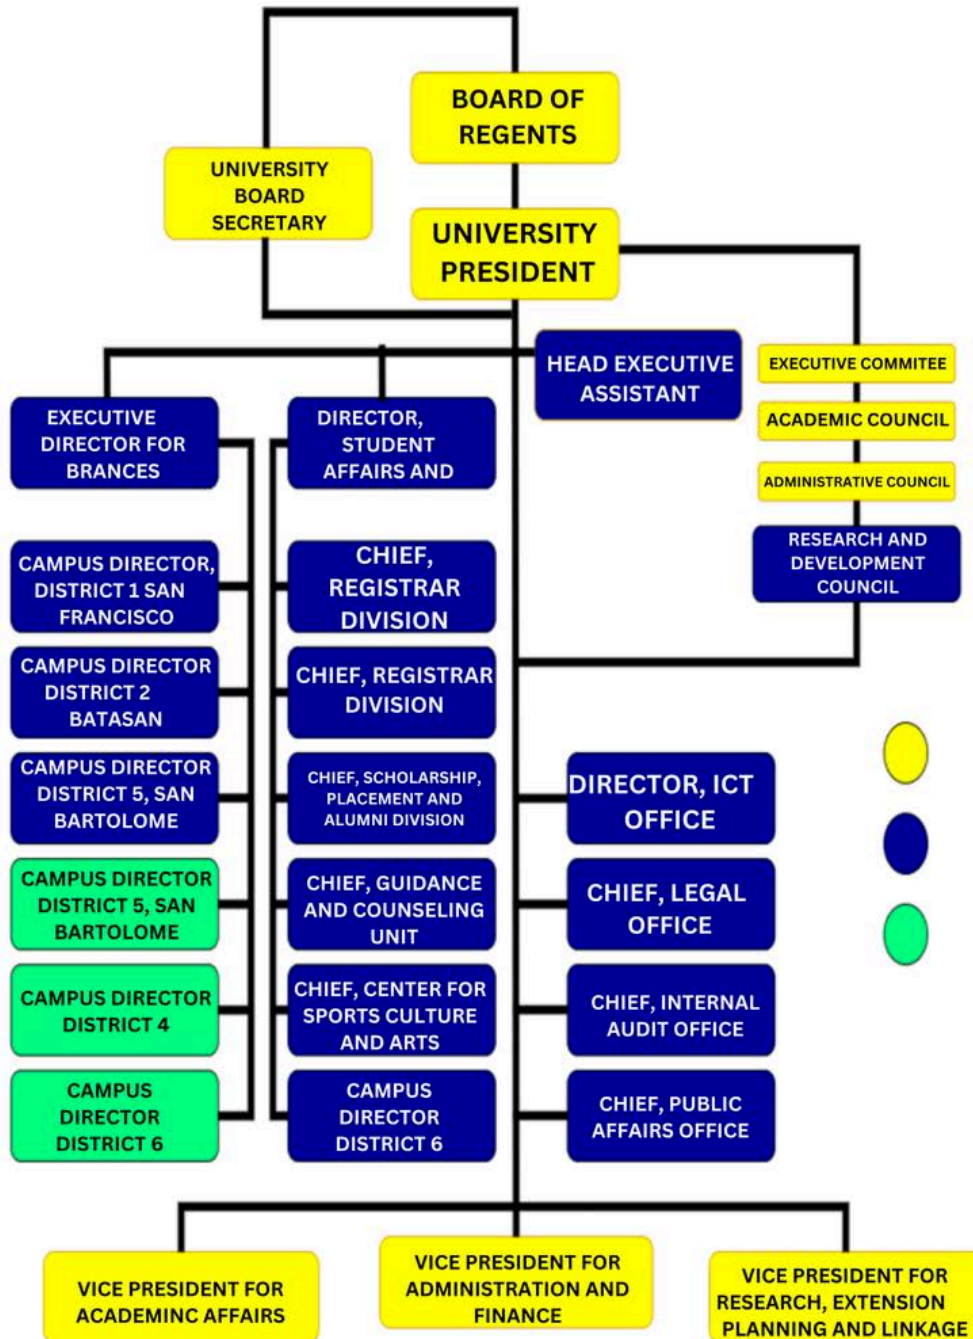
BOARD OF REGENTS

UNIVERSITY BOARD SECRETARY

UNIVERSITY PRESIDENT

HEAD EXECUTIVE ASSISTANT

EXECUTIVE COMMITEE

ACADEMIC COUNCIL

ADMINISTRATIVE COUNCIL

RESEARCH AND DEVELOPMENT COUNCIL

EXECUTIVE DIRECTOR FOR BRANCES

DIRECTOR, STUDENT AFFAIRS AND

CAMPUS DIRECTOR, DISTRICT 1 SAN FRANCISCO

CHIEF, REGISTRAR DIVISION

CAMPUS DIRECTOR DISTRICT 2 BATASAN

CHIEF, REGISTRAR DIVISION

CAMPUS DIRECTOR DISTRICT 5, SAN BARTOLOME

CHIEF, SCHOLARSHIP, PLACEMENT AND ALUMNI DIVISION

DIRECTOR, ICT OFFICE

CAMPUS DIRECTOR DISTRICT 5, SAN BARTOLOME

CHIEF, GUIDANCE AND COUNSELING UNIT

CHIEF, LEGAL OFFICE

CAMPUS DIRECTOR DISTRICT 4

CHIEF, CENTER FOR SPORTS CULTURE AND ARTS

CHIEF, INTERNAL AUDIT OFFICE

CAMPUS DIRECTOR DISTRICT 6

CAMPUS DIRECTOR DISTRICT 6

CHIEF, PUBLIC AFFAIRS OFFICE

VICE PRESIDENT FOR ACADEMINC AFFAIRS

VICE PRESIDENT FOR ADMINISTRATION AND FINANCE

VICE PRESIDENT FOR RESEARCH, EXTENSION PLANNING AND LINKAGE